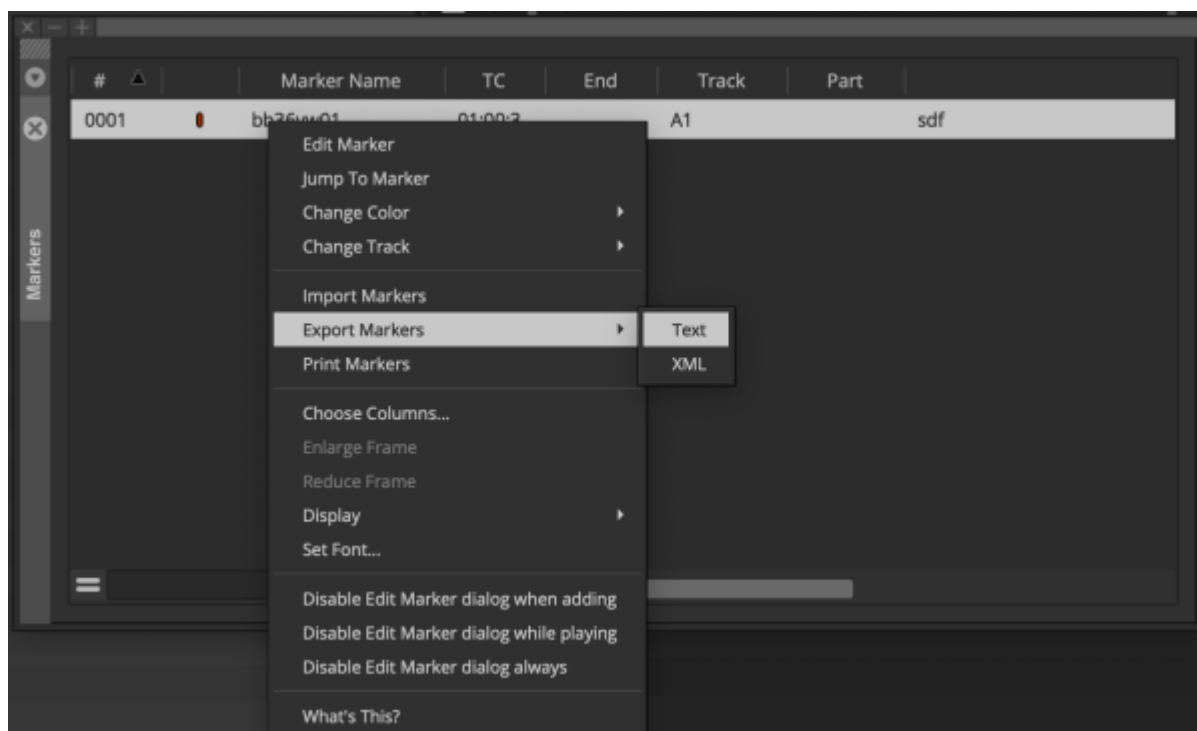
Markers

| # | | Marker Name | TC | End | Track | Part | |
|---|---|---|---|---|---|---|---|
| 0001 | | bb36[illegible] | 01:00:3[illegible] | | A1 | | sdf |

Edit Marker
Jump To Marker
Change Color
Change Track
Import Markers
Export Markers
Print Markers
Choose Columns...
Enlarge Frame
Reduce Frame
Display
Set Font...
Disable Edit Marker dialog when adding
Disable Edit Marker dialog while playing
Disable Edit Marker dialog always
What's This?

Text
XML